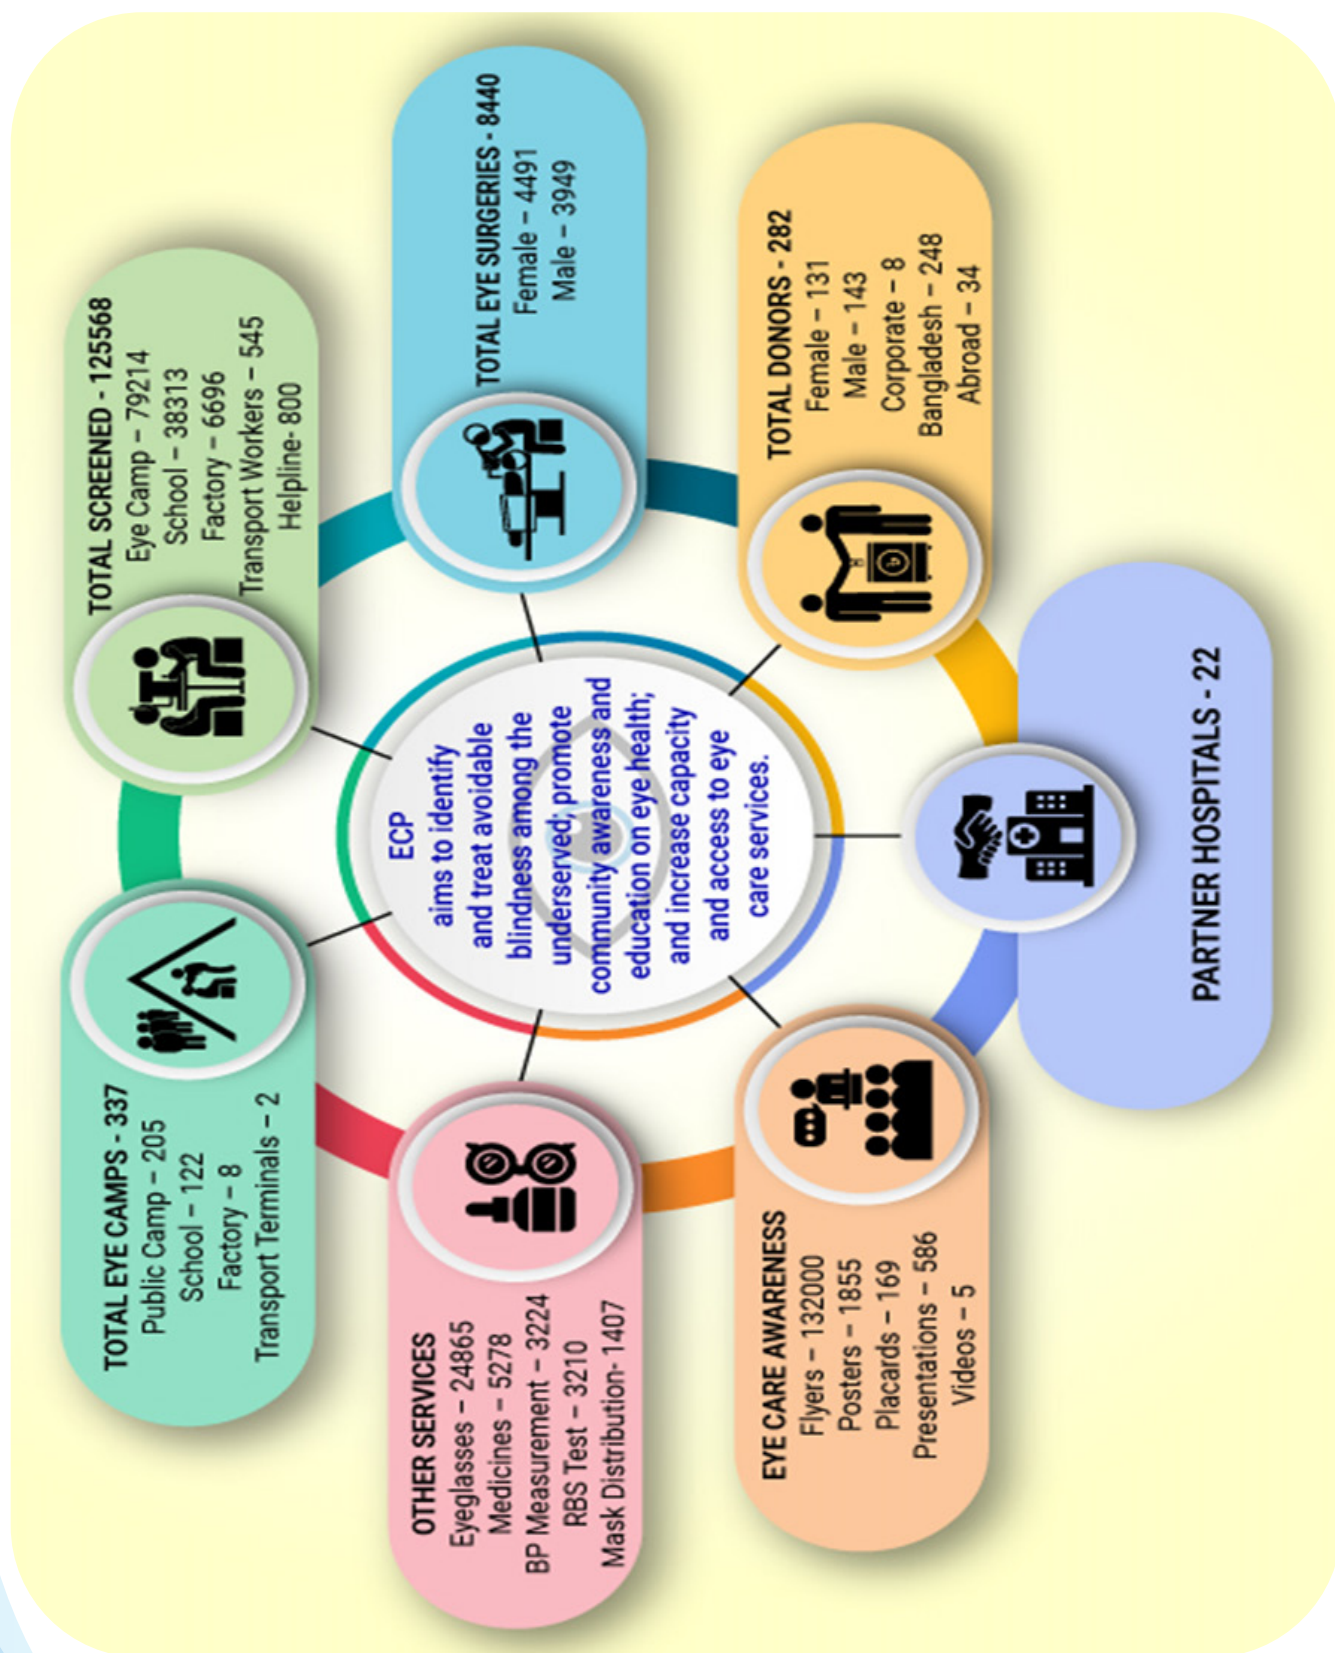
ECP
aims to identify and treat avoidable blindness among the underserved; promote community awareness and education on eye health; and increase capacity and access to eye care services.

TOTAL SCREENED - 125568
Eye Camp – 79214
School – 38313
Factory – 6696
Transport Workers – 545
Helpline- 800

TOTAL EYE SURGERIES - 8440
Female – 4491
Male – 3949

TOTAL DONORS - 282
Female – 131
Male – 143
Corporate – 8
Bangladesh – 248
Abroad – 34

PARTNER HOSPITALS - 22

EYE CARE AWARENESS
Flyers – 132000
Posters – 1855
Placards – 169
Presentations – 586
Videos – 5

OTHER SERVICES
Eyeglasses – 24865
Medicines – 5278
BP Measurement – 3224
RBS Test – 3210
Mask Distribution- 1407

TOTAL EYE CAMPS - 337
Public Camp – 205
School – 122
Factory – 8
Transport Terminals – 2